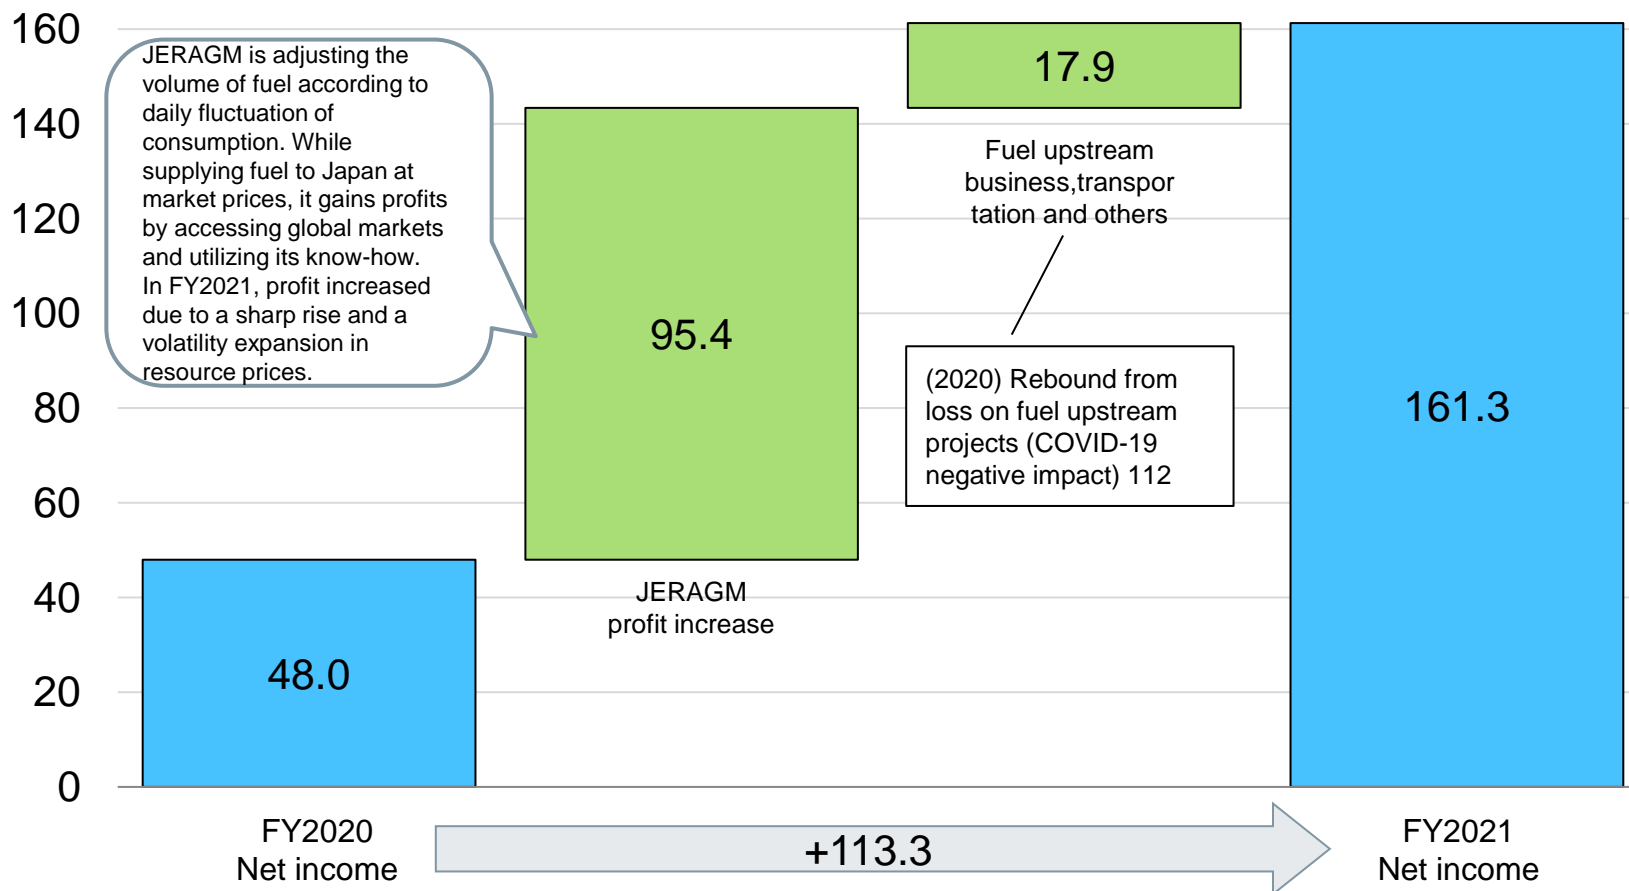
160
140
120
100
80
60
40
20
0

JERAGM is adjusting the volume of fuel according to daily fluctuation of consumption. While supplying fuel to Japan at market prices, it gains profits by accessing global markets and utilizing its know-how. In FY2021, profit increased due to a sharp rise and a volatility expansion in resource prices.

48.0

95.4

JERAGM profit increase

17.9

Fuel upstream business,transportation and others

(2020) Rebound from loss on fuel upstream projects (COVID-19 negative impact) 112

161.3

FY2020 Net income

+113.3

FY2021 Net income